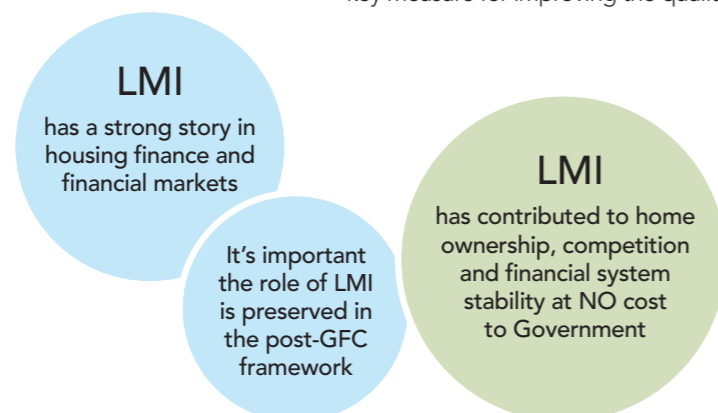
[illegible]

LMI

has a strong story in housing finance and financial markets

It's important the role of LMI is preserved in the post-GFC framework

LMI

has contributed to home ownership, competition and financial system stability at NO cost to Government